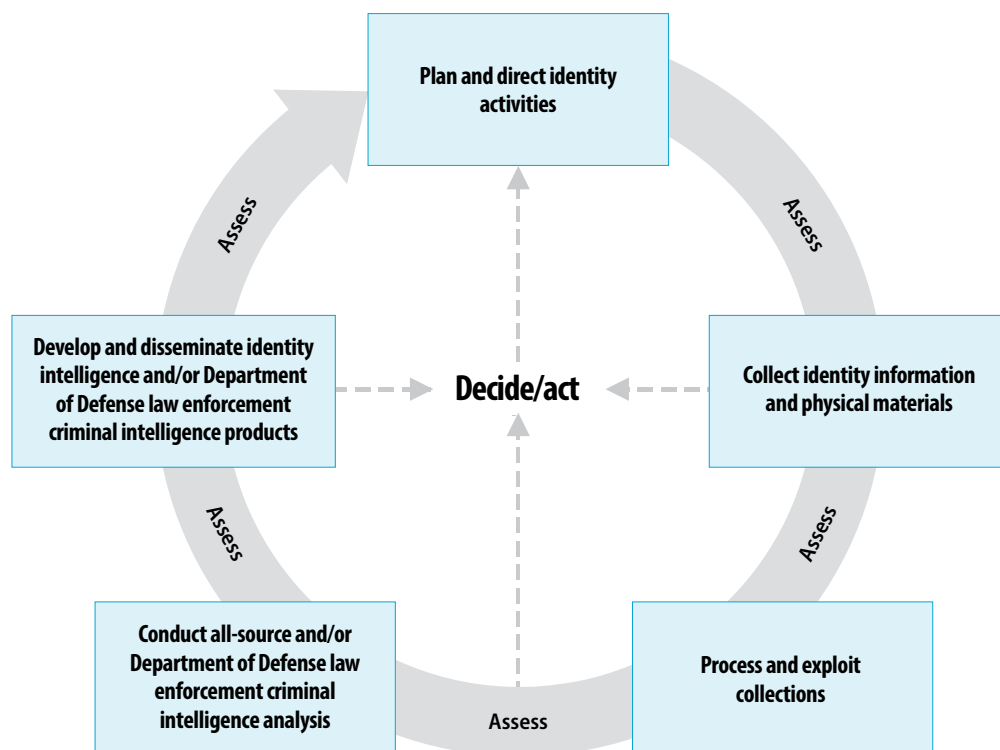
Plan and direct identity activities

Assess

Collect identity information and physical materials

Assess

Process and exploit collections

Assess

Conduct all-source and/or Department of Defense law enforcement criminal intelligence analysis

Assess

Develop and disseminate identity intelligence and/or Department of Defense law enforcement criminal intelligence products

Assess

Decide/act